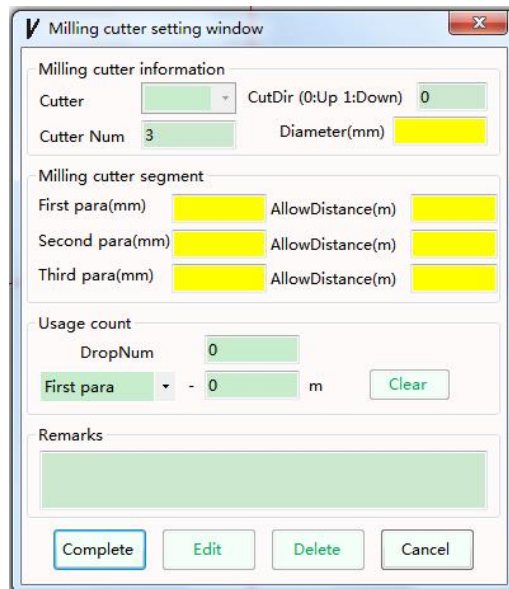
Milling cutter setting window

Milling cutter information
Cutter
CutDir (0:Up 1:Down) 0
Cutter Num 3
Diameter(mm)

Milling cutter segment
First para(mm)
AllowDistance(m)
Second para(mm)
AllowDistance(m)
Third para(mm)
AllowDistance(m)

Usage count
DropNum 0
First para - 0 m
Clear

Remarks

Complete
Edit
Delete
Cancel